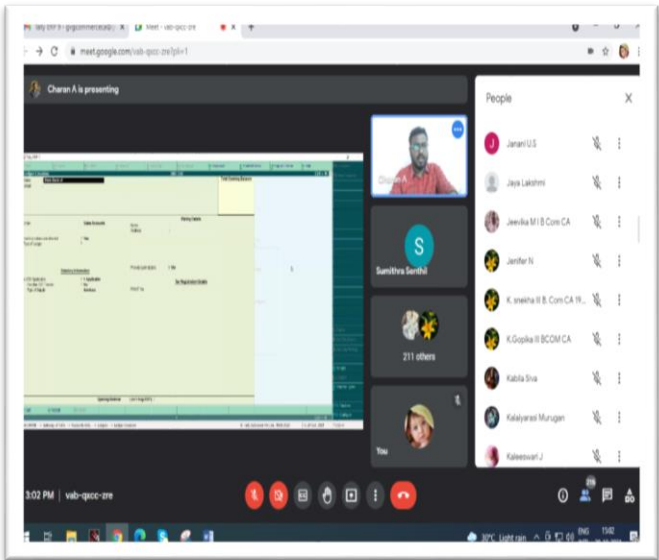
Tally ERP 9 - gcommerce | Meet - vab-qxcc-zre

meet.google.com/vab-qxcc-zre?pli=1

Charan A is presenting

Charan A

S

Samithra Senthil

211 others

You

People

Janani U S

Jaya Lakshmi

Jeevika M I B Com CA

Jenifer N

K. sneha III B.Com CA 19...

K.Gopika III BCOM CA

Kabila Siva

Kalaiyarasi Murugan

Kaleeswari J

3:02 PM | vab-qxcc-zre

216

30°C Light rain ENG 15:02